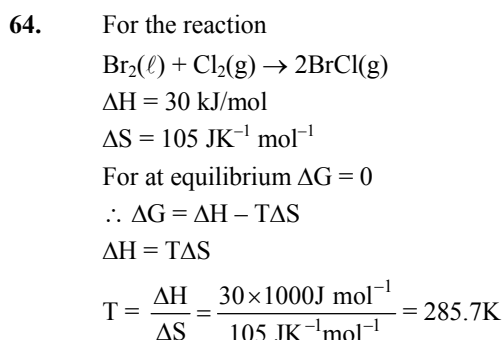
**64.** For the reaction

$Br_2(\ell) + Cl_2(g) \rightarrow 2BrCl(g)$

$\Delta H = 30$ kJ/mol

$\Delta S = 105$ JK$^{-1}$ mol$^{-1}$

For at equilibrium $\Delta G = 0$

$\therefore \Delta G = \Delta H - T\Delta S$

$\Delta H = T\Delta S$

$T = \frac{\Delta H}{\Delta S} = \frac{30 \times 1000 \text{J mol}^{-1}}{105 \text{ JK}^{-1}\text{mol}^{-1}} = 285.7\text{K}$